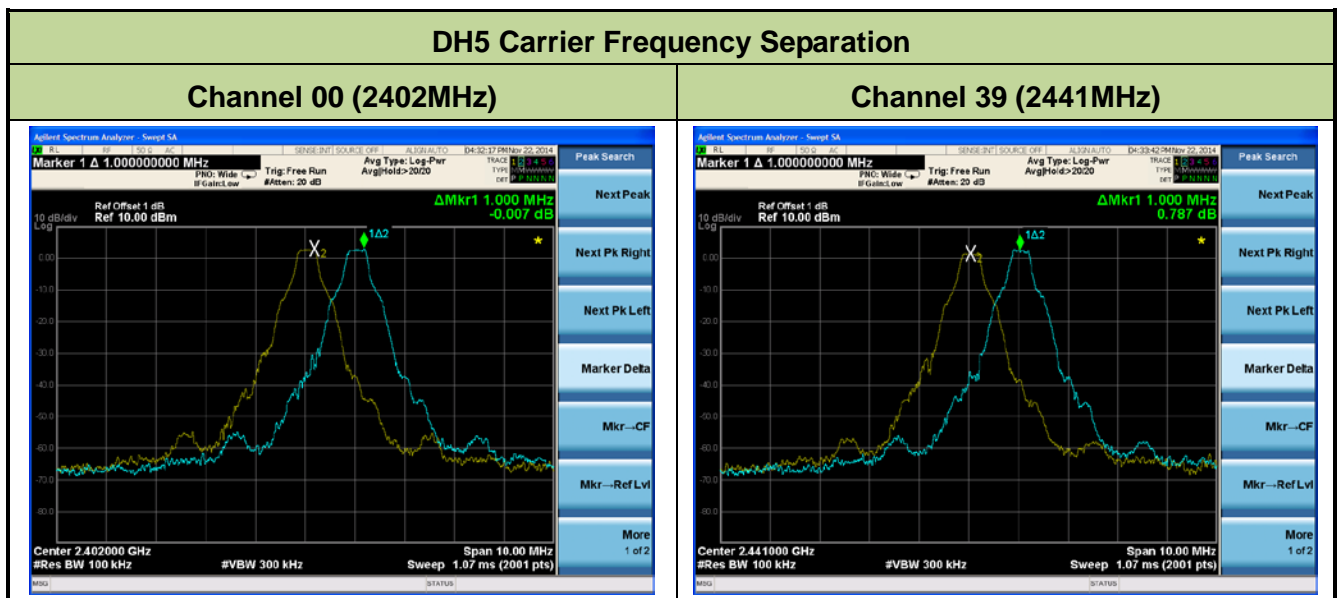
| DH5 Carrier Frequency Separation | |
|---|---|
| Channel 00 (2402MHz) | Channel 39 (2441MHz) |

Agilent Spectrum Analyzer - Swept SA
RL RF 50 Ω AC SENSE:INT SOURCE OFF ALIGN AUTO 04:32:17 PM Nov 22, 2014
Marker 1 Δ 1.000000000 MHz
PNO: Wide IFGain:Low
Trig: Free Run #Atten: 20 dB
Avg Type: Log-Pwr Avg|Hold:>20/20
TRACE 1 2 3 4 5 6 TYPE DET P P N N N N
Peak Search
Ref Offset 1 dB
10 dB/div Ref 10.00 dBm
Log
ΔMkr1 1.000 MHz -0.007 dB
X 2
1Δ2
0.00
-10.0
-20.0
-30.0
-40.0
-50.0
-60.0
-70.0
-80.0
Next Peak
Next Pk Right
Next Pk Left
Marker Delta
Mkr→CF
Mkr→Ref Lvl
More 1 of 2
Center 2.402000 GHz
#Res BW 100 kHz
#VBW 300 kHz
Span 10.00 MHz
Sweep 1.07 ms (2001 pts)
MSG
STATUS

Agilent Spectrum Analyzer - Swept SA
RL RF 50 Ω AC SENSE:INT SOURCE OFF ALIGN AUTO 04:33:42 PM Nov 22, 2014
Marker 1 Δ 1.000000000 MHz
PNO: Wide IFGain:Low
Trig: Free Run #Atten: 20 dB
Avg Type: Log-Pwr Avg|Hold:>20/20
TRACE 1 2 3 4 5 6 TYPE DET P P N N N N
Peak Search
Ref Offset 1 dB
10 dB/div Ref 10.00 dBm
Log
ΔMkr1 1.000 MHz 0.787 dB
X 2
1Δ2
0.00
-10.0
-20.0
-30.0
-40.0
-50.0
-60.0
-70.0
-80.0
Next Peak
Next Pk Right
Next Pk Left
Marker Delta
Mkr→CF
Mkr→Ref Lvl
More 1 of 2
Center 2.441000 GHz
#Res BW 100 kHz
#VBW 300 kHz
Span 10.00 MHz
Sweep 1.07 ms (2001 pts)
MSG
STATUS